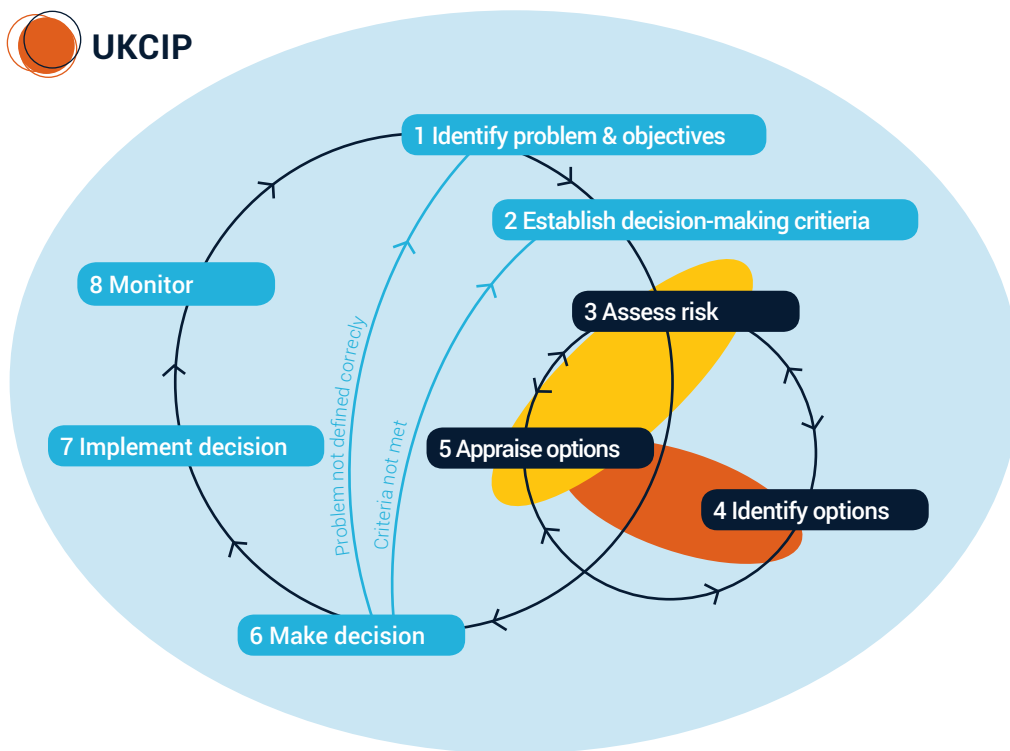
UKCIP

1 Identify problem & objectives

2 Establish decision-making critieria

3 Assess risk

4 Identify options

5 Appraise options

6 Make decision

7 Implement decision

8 Monitor

Problem not defined correcly

Criteria not met